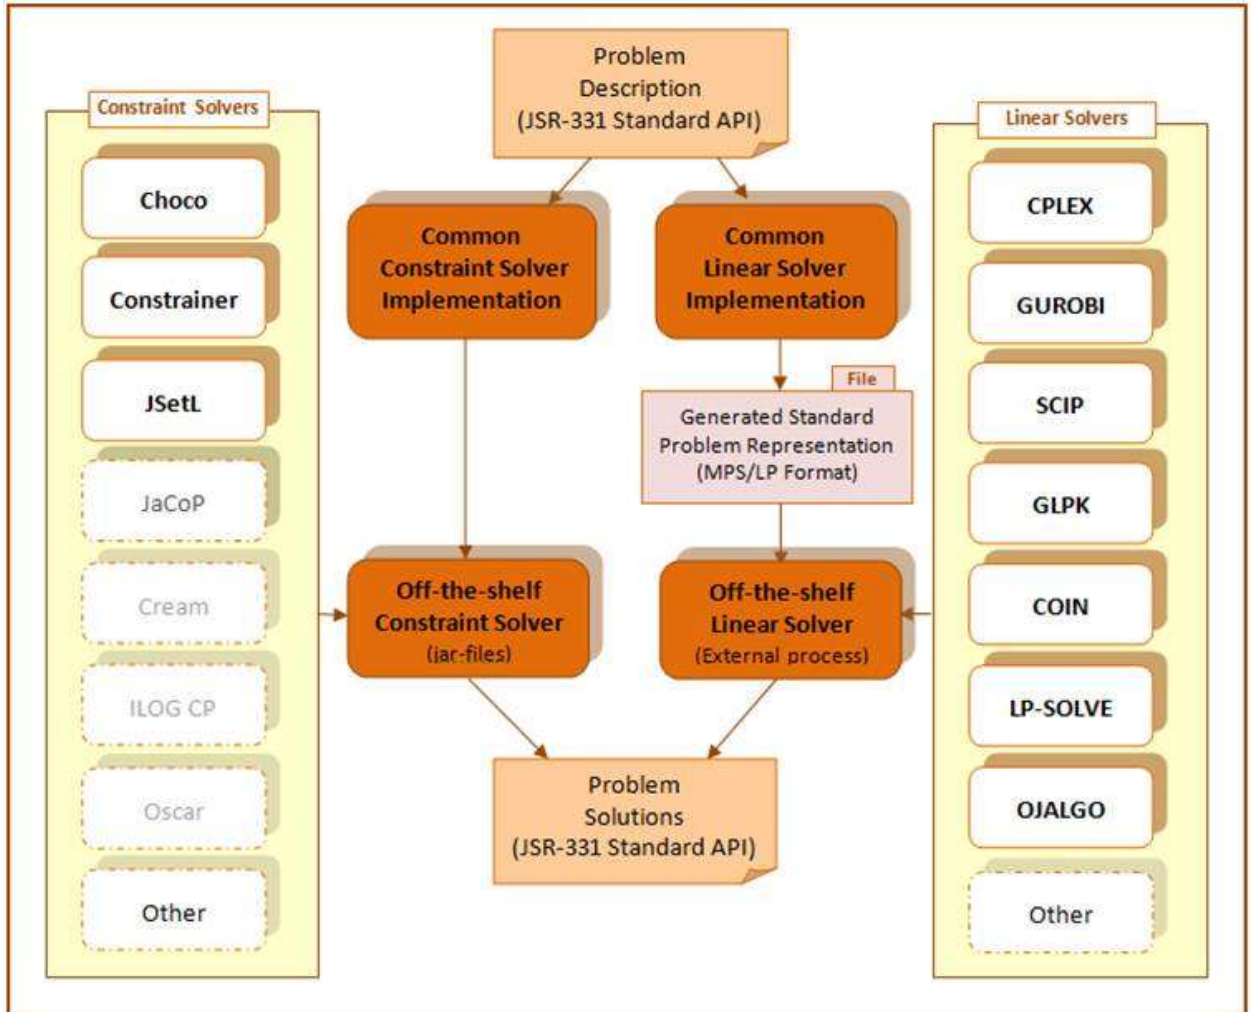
Problem Description (JSR-331 Standard API)

Constraint Solvers

Choco

Constrainer

JSetL

JaCoP

Cream

ILOG CP

Oscar

Other

Common Constraint Solver Implementation

Common Linear Solver Implementation

File

Generated Standard Problem Representation (MPS/LP Format)

Off-the-shelf Constraint Solver (jar-files)

Off-the-shelf Linear Solver (External process)

Problem Solutions (JSR-331 Standard API)

Linear Solvers

CPLEX

GUROBI

SCIP

GLPK

COIN

LP-SOLVE

OJALGO

Other